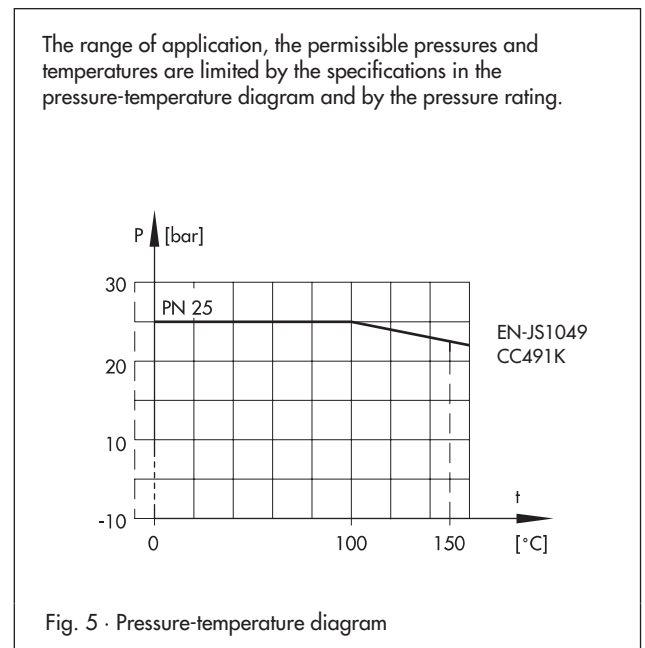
The range of application, the permissible pressures and temperatures are limited by the specifications in the pressure-temperature diagram and by the pressure rating.

P [bar]

30

PN 25

EN-JS1049
CC491K

20

10

-10

t

0

100

150

[°C]

Fig. 5 · Pressure-temperature diagram